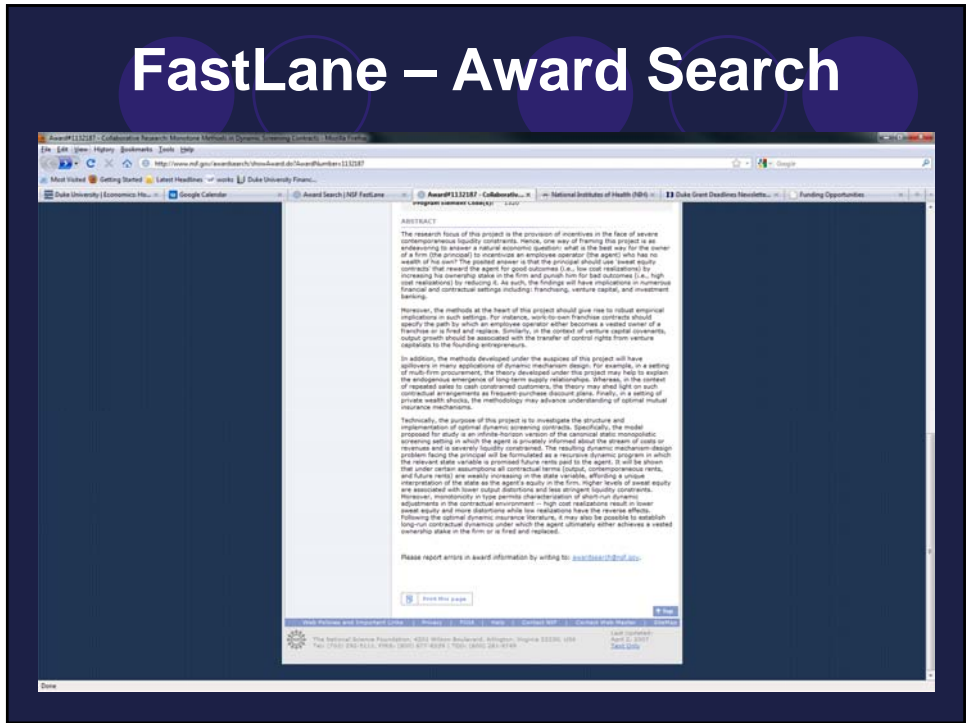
FastLane – Award Search

Award#1132187 - Collaborative Research: Monotone Methods in Dynamic Screening Contracts - Mozilla Firefox

File Edit View History Bookmarks Tools Help

http://www.nsf.gov/awardsearch/showAward.do?AwardNumber=1132187

Most Visited Getting Started Latest Headlines works Duke University Financ...

Duke University | Economics Ho... Google Calendar Award Search | NSF FastLane Award#1132187 - Collaborativ... National Institutes of Health (NIH) Duke Grant Deadlines Newslette... Funding Opportunities

Program Element Code(s): 1320

ABSTRACT

The research focus of this project is the provision of incentives in the face of severe contemporaneous liquidity constraints. Hence, one way of framing this project is as endeavoring to answer a natural economic question: what is the best way for the owner of a firm (the principal) to incentivize an employee operator (the agent) who has no wealth of his own? The posited answer is that the principal should use 'sweat equity contracts' that reward the agent for good outcomes (i.e., low cost realizations) by increasing his ownership stake in the firm and punish him for bad outcomes (i.e., high cost realizations) by reducing it. As such, the findings will have implications in numerous financial and contractual settings including: franchising, venture capital, and investment banking.

Moreover, the methods at the heart of this project should give rise to robust empirical implications in such settings. For instance, work-to-own franchise contracts should specify the path by which an employee operator either becomes a vested owner of a franchise or is fired and replace. Similarly, in the context of venture capital covenants, output growth should be associated with the transfer of control rights from venture capitalists to the founding entrepreneurs.

In addition, the methods developed under the auspices of this project will have spillovers in many applications of dynamic mechanism design. For example, in a setting of multi-firm procurement, the theory developed under this project may help to explain the endogenous emergence of long-term supply relationships. Whereas, in the context of repeated sales to cash constrained customers, the theory may shed light on such contractual arrangements as frequent-purchase discount plans. Finally, in a setting of private wealth shocks, the methodology may advance understanding of optimal mutual insurance mechanisms.

Technically, the purpose of this project is to investigate the structure and implementation of optimal dynamic screening contracts. Specifically, the model proposed for study is an infinite-horizon version of the canonical static monopolistic screening setting in which the agent is privately informed about the stream of costs or revenues and is severely liquidity constrained. The resulting dynamic mechanism-design problem facing the principal will be formulated as a recursive dynamic program in which the relevant state variable is promised future rents paid to the agent. It will be shown that under certain assumptions all contractual terms (output, contemporaneous rents, and future rents) are weakly increasing in the state variable, affording a unique interpretation of the state as the agent's equity in the firm. Higher levels of sweat equity are associated with lower output distortions and less stringent liquidity constraints. Moreover, monotonicity in type permits characterization of short-run dynamic adjustments in the contractual environment -- high cost realizations result in lower sweat equity and more distortions while low realizations have the reverse effects. Following the optimal dynamic insurance literature, it may also be possible to establish long-run contractual dynamics under which the agent ultimately either achieves a vested ownership stake in the firm or is fired and replaced.

Please report errors in award information by writing to: awardsearch@nsf.gov.

Print this page

Top

Web Policies and Important Links | Privacy | FOIA | Help | Contact NSF | Contact Web Master | SiteMap

The National Science Foundation, 4201 Wilson Boulevard, Arlington, Virginia 22230, USA Tel: (703) 292-5111, FIRS: (800) 877-8339 | TDD: (800) 281-8749

Last Updated: April 2, 2007 Text Only

Done